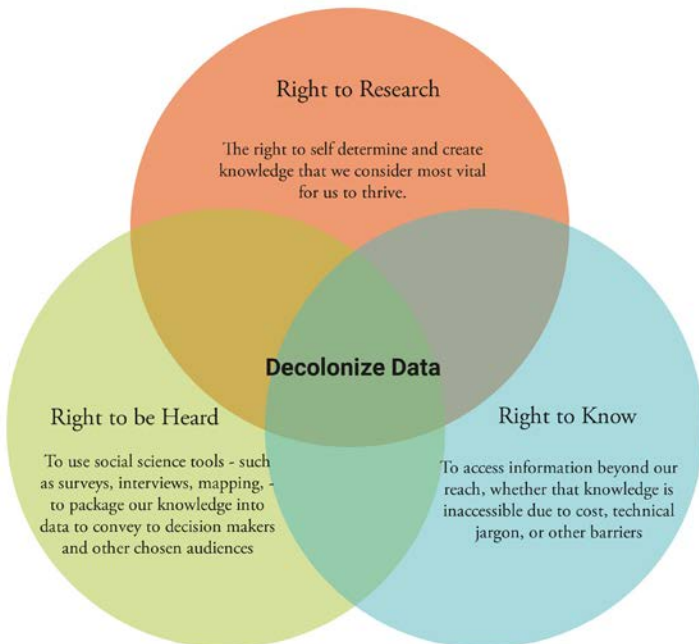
Right to Research

The right to self determine and create knowledge that we consider most vital for us to thrive.

Decolonize Data

Right to be Heard

To use social science tools - such as surveys, interviews, mapping, - to package our knowledge into data to convey to decision makers and other chosen audiences

Right to Know

To access information beyond our reach, whether that knowledge is inaccessible due to cost, technical jargon, or other barriers